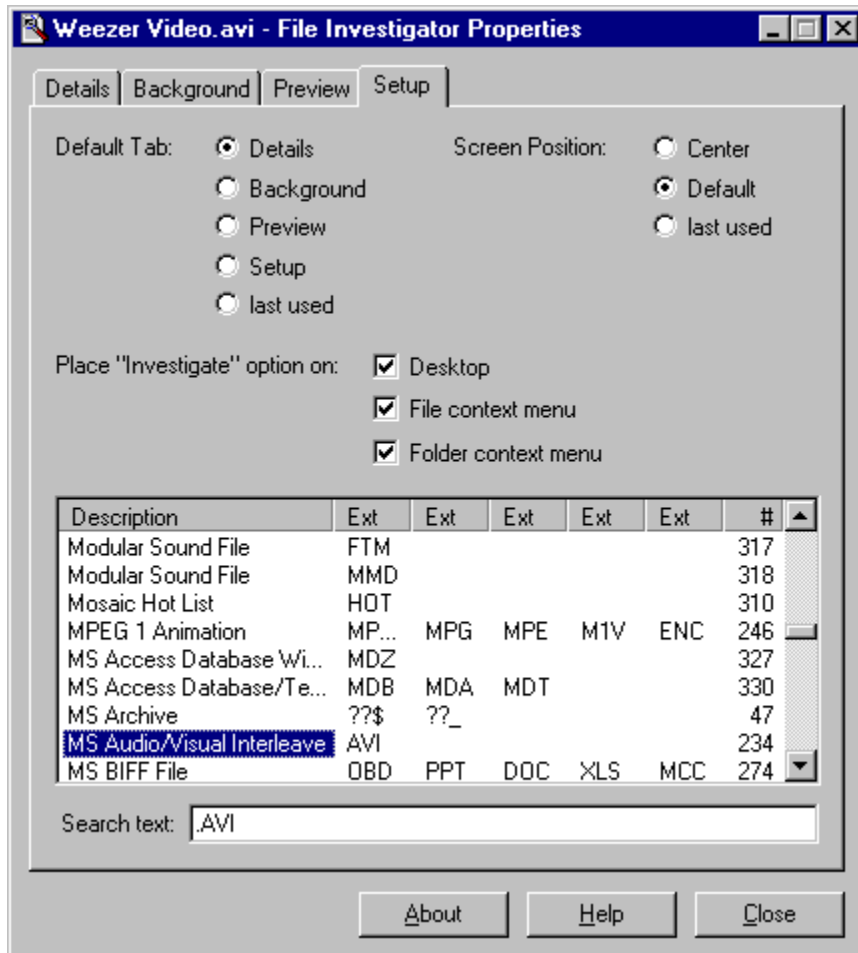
Weezer Video.avi - File Investigator Properties

Details | Background | Preview | Setup

Default Tab: Details
Background
Preview
Setup
last used

Screen Position: Center
Default
last used

Place "Investigate" option on: Desktop
File context menu
Folder context menu

| Description | Ext | Ext | Ext | Ext | Ext | # |
|---|---|---|---|---|---|---|
| Modular Sound File | FTM | | | | | 317 |
| Modular Sound File | MMD | | | | | 318 |
| Mosaic Hot List | HOT | | | | | 310 |
| MPEG 1 Animation | MP... | MPG | MPE | M1V | ENC | 246 |
| MS Access Database Wi... | MDZ | | | | | 327 |
| MS Access Database/Te... | MDB | MDA | MDT | | | 330 |
| MS Archive | ??$ | ??_ | | | | 47 |
| MS Audio/Visual Interleave | AVI | | | | | 234 |
| MS BIFF File | OBD | PPT | DOC | XLS | MCC | 274 |

Search text: .AVI

About Help Close